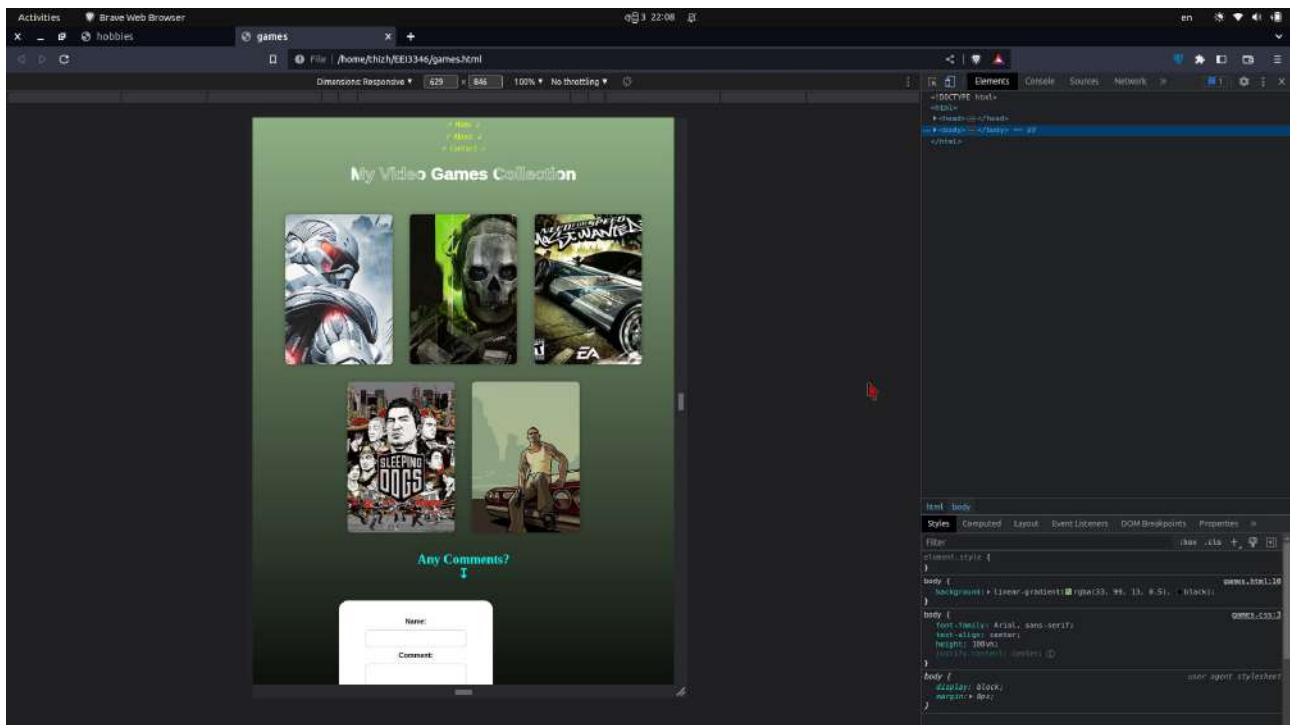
Activities Brave Web Browser 3 22:08 en

hobbies games

File | /home/thizh/EEI3346/games.html

Dimensions: Responsive ▾ 629 × 846 100% ▾ No throttling ▾

Elements Console Sources Network

<!DOCTYPE html>
<html>
▸<head>…</head>
… ▸<body>…</body> == $0
</html>

< Home >
< About >
< Contact >

My Video Games Collection

NEED FOR SPEED MOST WANTED

EA

SLEEPING DOGS

Any Comments?

Name:

Comment:

html body

Styles Computed Layout Event Listeners DOM Breakpoints Properties

Filter :hov .cls +

element.style {
}

body { games.html:10
background: ▸ linear-gradient( rgba(33, 96, 13, 0.5), black);
}

body { games.css:3
font-family: Arial, sans-serif;
text-align: center;
height: 100vh;
justify-content: center;
}

body { user agent stylesheet
display: block;
margin: ▸ 8px;
}